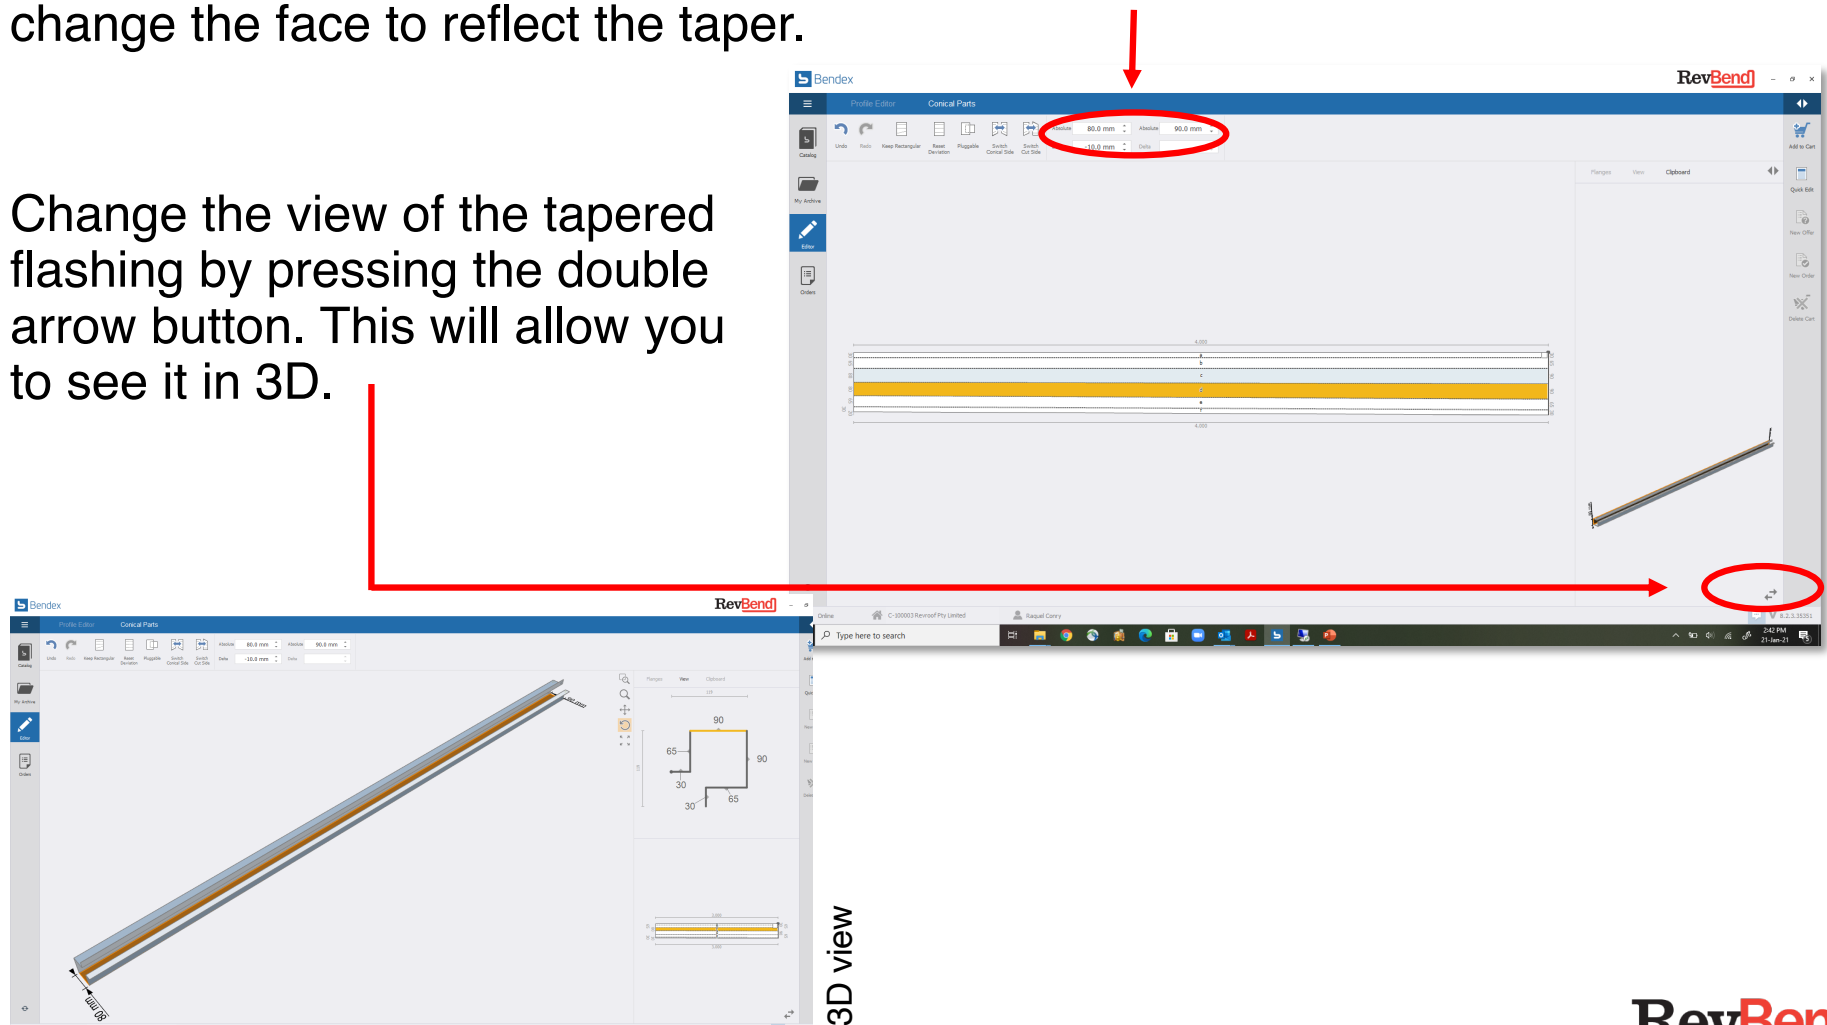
change the face to reflect the taper.

Change the view of the tapered flashing by pressing the double arrow button. This will allow you to see it in 3D.

Bendex

RevBend

Profile Editor

Conical Parts

Undo

Redo

Keep Rectangular

Reset Deviation

Pluggable

Switch Conical Side

Switch Cut Side

Absolute

80.0 mm

Absolute

90.0 mm

-10.0 mm

Delta

Catalog

My Archive

Editor

Orders

Add to Cart

Flanges

View

Clipboard

Quick Edit

New Offer

New Order

Delete Cart

Online

C-100003 Revroof Pty Limited

Raquel Conry

Type here to search

2:42 PM

21-Jan-21

Bendex

RevBend

Profile Editor

Conical Parts

90

65

90

30

65

30

80 mm

3D view

RevBen